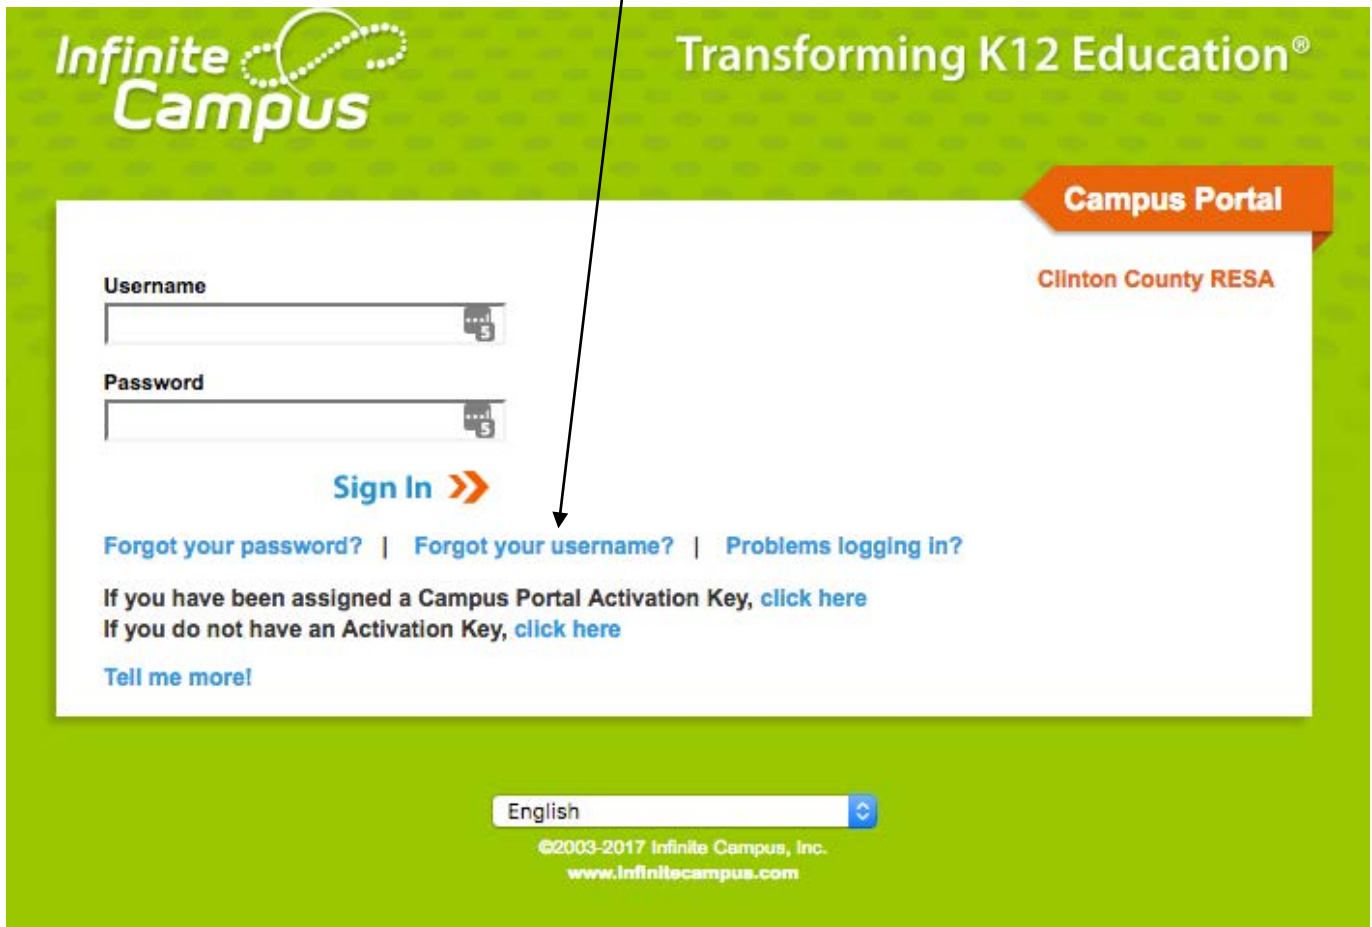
Infinite Campus

Transforming K12 Education®

Campus Portal

Clinton County RESA

Username

Password

Sign In »

Forgot your password? | Forgot your username? | Problems logging in?

If you have been assigned a Campus Portal Activation Key, click here
If you do not have an Activation Key, click here

Tell me more!

English

©2003-2017 Infinite Campus, Inc.
www.infinitecampus.com